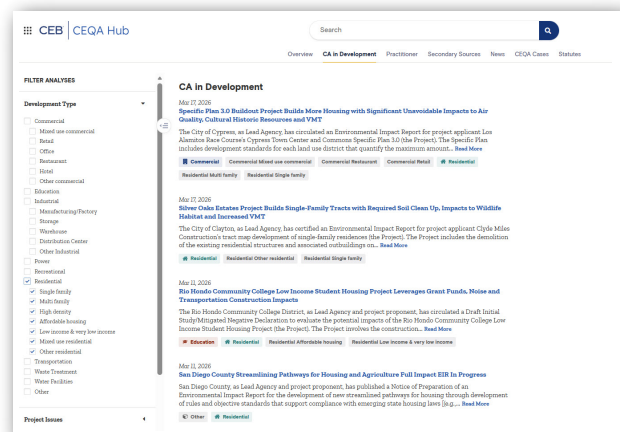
CEB | CEQA Hub

Search

Overview CA in Development Practitioner Secondary Sources News CEQA Cases Statutes

FILTER ANALYSES

Development Type

Commercial
Mixed use commercial
Retail
Office
Restaurant
Hotel
Other commercial
Education
Industrial
Manufacturing/Factory
Storage
Warehouse
Distribution Center
Other Industrial
Power
Recreational
Residential
Single family
Multi family
High density
Affordable housing
Low income & very low income
Mixed use residential
Other residential
Transportation
Waste Treatment
Water Facilities
Other

Project Issues

CA in Development

Mar 17, 2026
Specific Plan 3.0 Buildout Project Builds More Housing with Significant Unavoidable Impacts to Air Quality, Cultural Historic Resources and VMT

The City of Cypress, as Lead Agency, has circulated an Environmental Impact Report for project applicant Los Alamitos Race Course's Cypress Town Center and Commons Specific Plan 3.0 (the Project). The Specific Plan includes development standards for each land use district that quantify the maximum amount... Read More

Commercial Commercial Mixed use commercial Commercial Restaurant Commercial Retail Residential Residential Multi family Residential Single family

Mar 17, 2026
Silver Oaks Estates Project Builds Single-Family Tracts with Required Soil Clean Up, Impacts to Wildlife Habitat and Increased VMT

The City of Clayton, as Lead Agency, has certified an Environmental Impact Report for project applicant Clyde Miles Construction's tract map development of single-family residences (the Project). The Project includes the demolition of the existing residential structures and associated outbuildings on... Read More

Residential Residential Other residential Residential Single family

Mar 11, 2026
Rio Hondo Community College Low Income Student Housing Project Leverages Grant Funds, Noise and Transportation Construction Impacts

The Rio Hondo Community College District, as Lead Agency and project proponent, has circulated a Draft Initial Study/Mitigated Negative Declaration to evaluate the potential impacts of the Rio Hondo Community College Low Income Student Housing Project (the Project). The Project involves the construction... Read More

Education Residential Residential Affordable housing Residential Low income & very low income

Mar 11, 2026
San Diego County Streamlining Pathways for Housing and Agriculture Full Impact EIR In Progress

San Diego County, as Lead Agency and project proponent, has published a Notice of Preparation of an Environmental Impact Report for the development of new streamlined pathways for housing through development of rules and objective standards that support compliance with emerging state housing laws [e.g.,... Read More

Other Residential